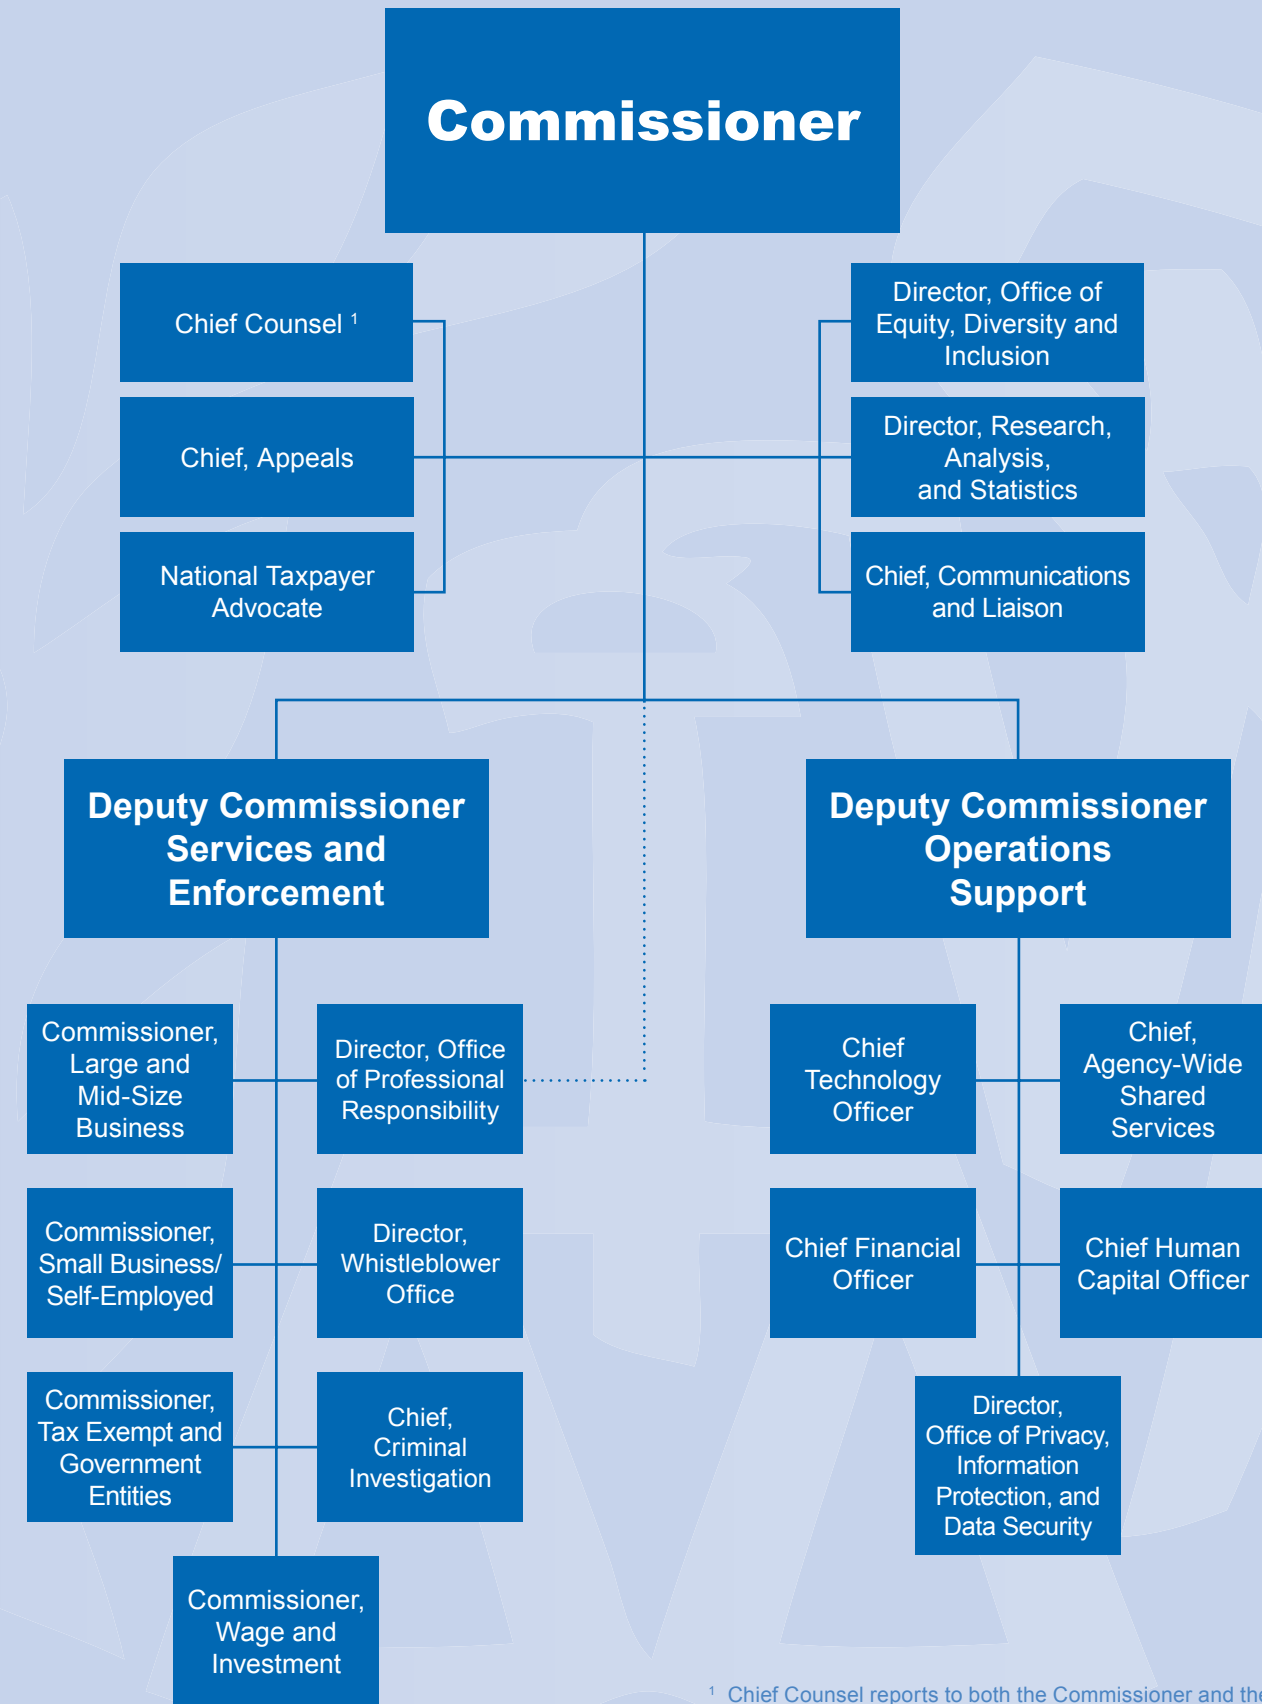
Commissioner

Chief Counsel $^1$

Chief, Appeals

National Taxpayer Advocate

Director, Office of Equity, Diversity and Inclusion

Director, Research, Analysis, and Statistics

Chief, Communications and Liaison

Deputy Commissioner Services and Enforcement

Deputy Commissioner Operations Support

Commissioner, Large and Mid-Size Business

Director, Office of Professional Responsibility

Commissioner, Small Business/ Self-Employed

Director, Whistleblower Office

Commissioner, Tax Exempt and Government Entities

Chief, Criminal Investigation

Commissioner, Wage and Investment

Chief Technology Officer

Chief, Agency-Wide Shared Services

Chief Financial Officer

Chief Human Capital Officer

Director, Office of Privacy, Information Protection, and Data Security

$^1$ Chief Counsel reports to both the Commissioner and the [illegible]